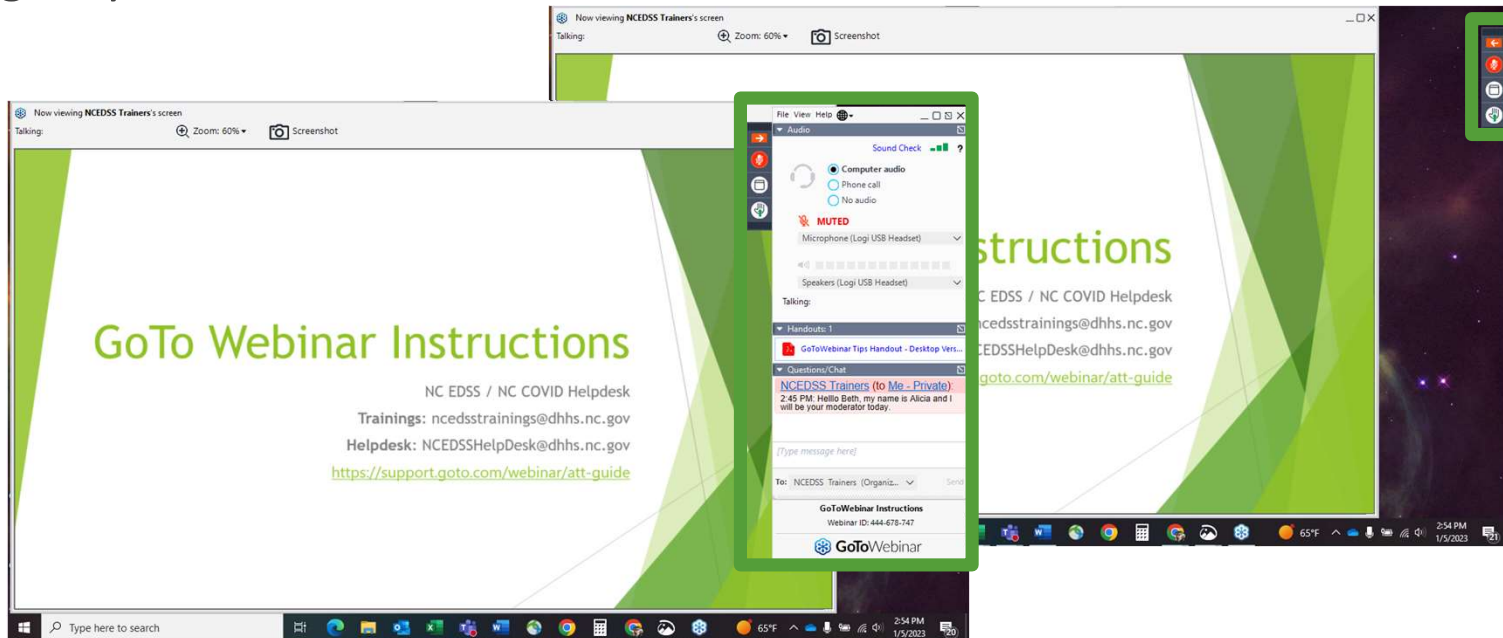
Now viewing NCEDSS Trainers's screen
Talking:
Zoom: 60%
Screenshot

struction s
C EDSS / NC COVID Helpdesk
cedsstrainings@dhhs.nc.gov
EDSSHelpDesk@dhhs.nc.gov
goto.com/webinar/att-guide

Now viewing NCEDSS Trainers's screen
Talking:
Zoom: 60%
Screenshot

GoTo Webinar Instructions
NC EDSS / NC COVID Helpdesk
Trainings: ncedsstrainings@dhhs.nc.gov
Helpdesk: NCEDSSHelpDesk@dhhs.nc.gov
https://support.goto.com/webinar/att-guide

File View Help
Audio
Sound Check ?
Computer audio
Phone call
No audio
MUTED
Microphone (Logi USB Headset)
Speakers (Logi USB Headset)
Talking:
Handouts: 1
GoToWebinar Tips Handout - Desktop Vers...
Questions/Chat
NCEDSS Trainers (to Me - Private):
2:45 PM: Helllo Beth, my name is Alicia and I will be your moderator today.
[Type message here]
To: NCEDSS Trainers (Organiz...
Send
GoToWebinar Instructions
Webinar ID: 444-678-747
GoToWebinar

Type here to search
65°F
2:54 PM
1/5/2023
20

65°F
2:54 PM
1/5/2023
21